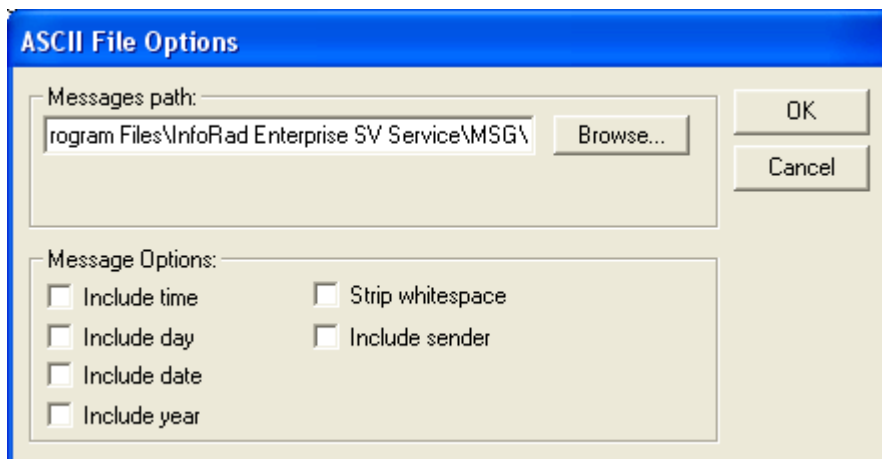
ASCII File Options

Messages path:

rogram Files\InfoRad Enterprise SV Service\MSG\

Browse...

OK

Cancel

Message Options:

Include time

Include day

Include date

Include year

Strip whitespace

Include sender